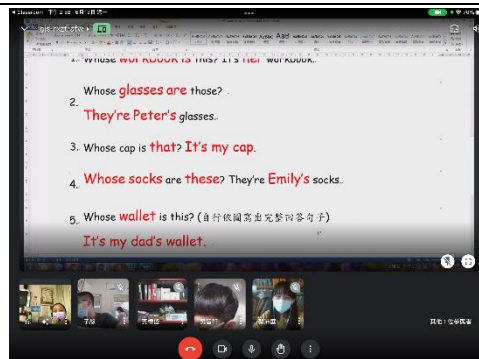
1. Whose workbook is this? It's her workbook.

2. Whose glasses are those?
They're Peter's glasses.

3. Whose cap is that? It's my cap.

4. Whose socks are these? They're Emily's socks.

5. Whose wallet is this? (自行依圖寫出完整回答句子)
It's my dad's wallet.